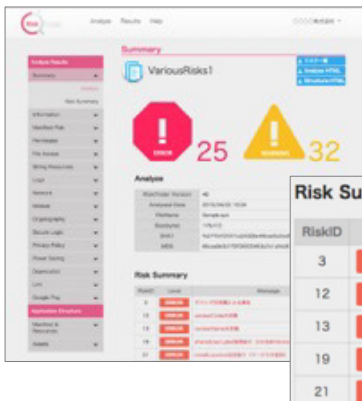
Analyze Results Help

○○○○株式会社

Summary

VariousRisks1

Analyze Results

Summary

Risk Summary

Information

Manifest File

Permission

File Access

String Resources

Logs

Network

WebView

Cryptography

Secure Logic

Privacy Policy

Power Saving

Obfuscation

Lint

Google Play

Application Structure

Manifest & Resources

Assets

25

32

Analyze

Risk Summary

| RiskID | Level | Message |
|---|---|---|
| 3 | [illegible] | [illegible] |
| 12 | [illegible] | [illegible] |
| 13 | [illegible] | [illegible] |
| 19 | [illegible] | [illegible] |
| 21 | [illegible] | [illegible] |

Risk Su

| RiskID | |
|---|---|
| 3 | |
| 12 | |
| 13 | |
| 19 | |
| 21 | |